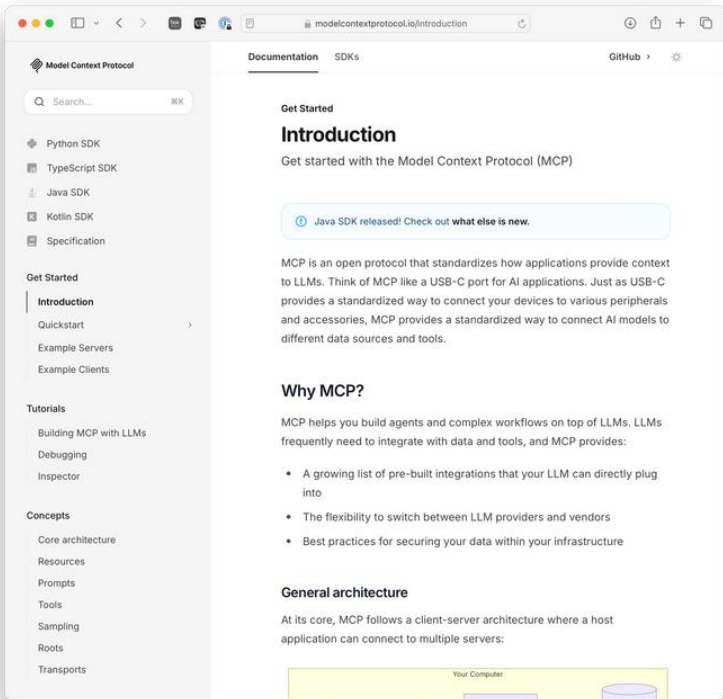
modelcontextprotocol.io/introduction

Model Context Protocol

Search... ⌘K

Python SDK
TypeScript SDK
Java SDK
Kotlin SDK
Specification

Get Started
Introduction
Quickstart
Example Servers
Example Clients

Tutorials
Building MCP with LLMs
Debugging
Inspector

Concepts
Core architecture
Resources
Prompts
Tools
Sampling
Roots
Transports

Documentation SDKs GitHub ›

Get Started

Introduction

Get started with the Model Context Protocol (MCP)

Java SDK released! Check out what else is new.

MCP is an open protocol that standardizes how applications provide context to LLMs. Think of MCP like a USB-C port for AI applications. Just as USB-C provides a standardized way to connect your devices to various peripherals and accessories, MCP provides a standardized way to connect AI models to different data sources and tools.

Why MCP?

MCP helps you build agents and complex workflows on top of LLMs. LLMs frequently need to integrate with data and tools, and MCP provides:

- A growing list of pre-built integrations that your LLM can directly plug into
- The flexibility to switch between LLM providers and vendors
- Best practices for securing your data within your infrastructure

General architecture

At its core, MCP follows a client-server architecture where a host application can connect to multiple servers:

Your Computer